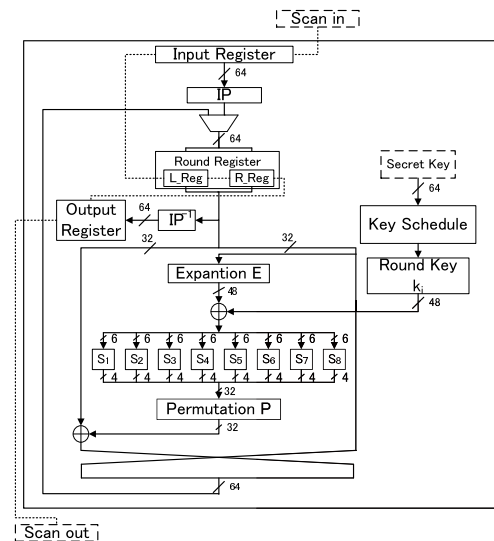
Scan in

Input Register

64

IP

64

Round Register

L_Reg

R_Reg

Secret Key

64

Output Register

64

$IP^{-1}$

Key Schedule

32

32

Round Key

$k_i$

Expantion E

48

48

6 6 6 6 6 6 6 6

$S_1$ $S_2$ $S_3$ $S_4$ $S_5$ $S_6$ $S_7$ $S_8$

4 4 4 4 4 4 4 4

32

Permutation P

32

64

Scan out